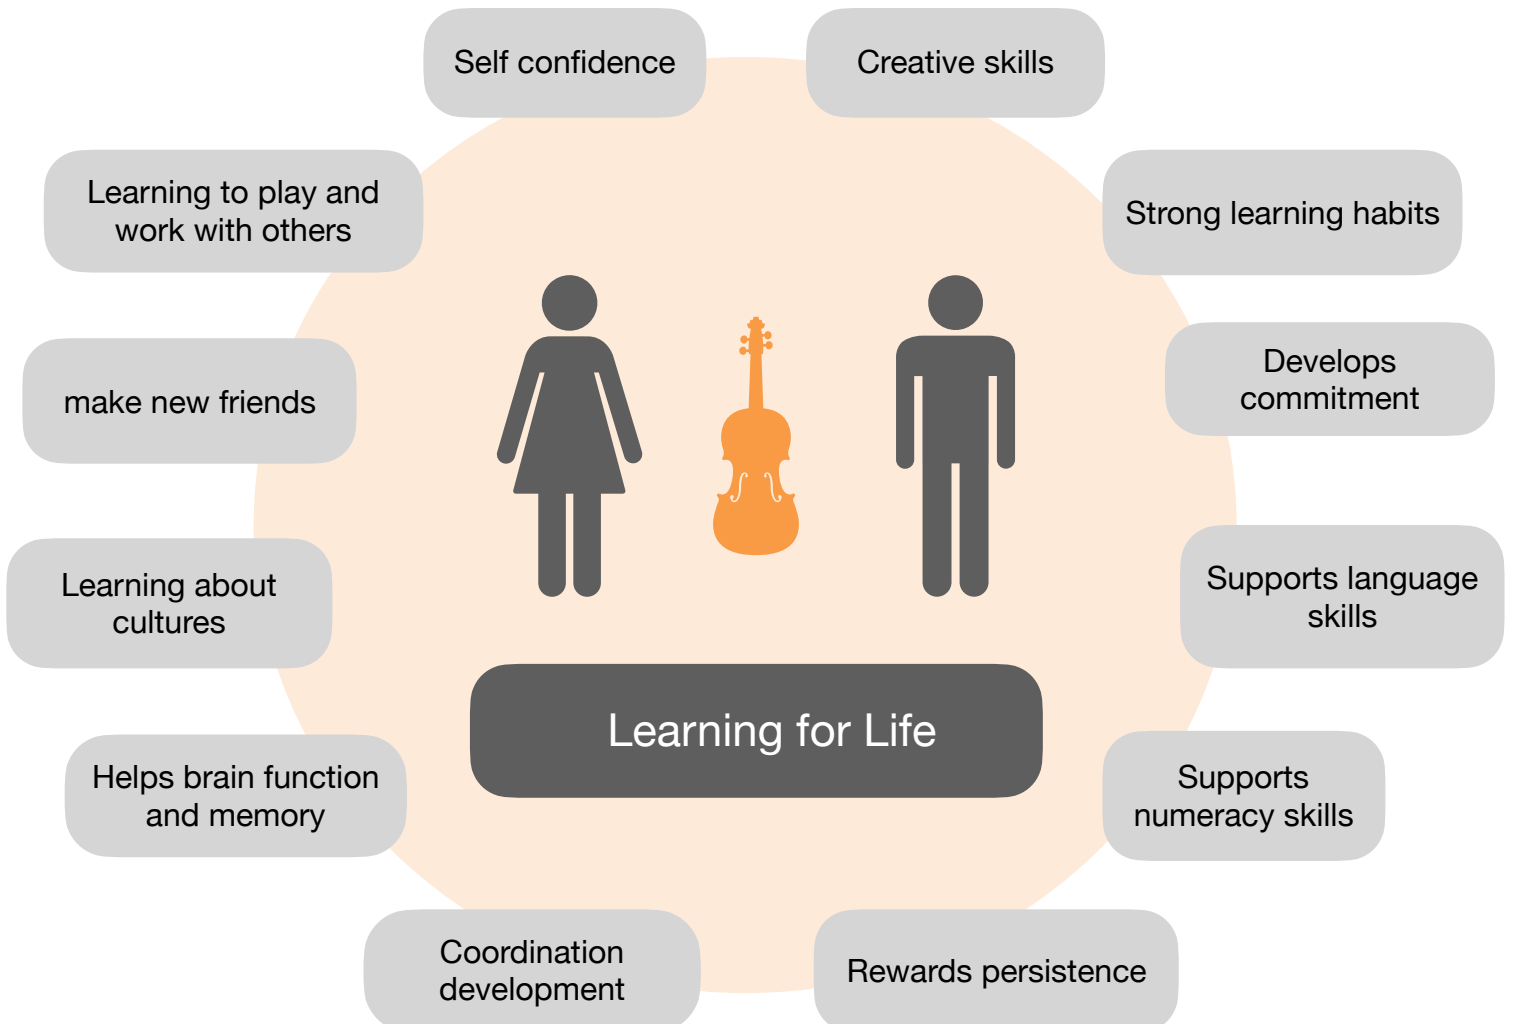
Self confidence

Creative skills

Learning to play and work with others

Strong learning habits

make new friends

Develops commitment

Learning about cultures

Supports language skills

Learning for Life

Helps brain function and memory

Supports numeracy skills

Coordination development

Rewards persistence